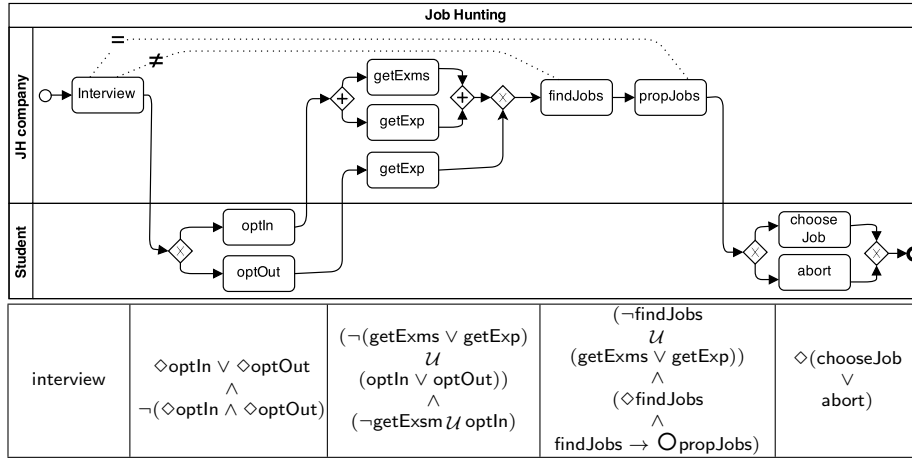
Job Hunting

JH company

Student

=

≠

Interview

getExms

getExp

getExp

findJobs

propJobs

optIn

optOut

choose Job

abort

| interview | $\Diamond$optIn $\vee$ $\Diamond$optOut $\wedge$ $\neg$($\Diamond$optIn $\wedge$ $\Diamond$optOut) | ($\neg$(getExms $\vee$ getExp) $\mathcal{U}$ (optIn $\vee$ optOut)) $\wedge$ ($\neg$getExsm $\mathcal{U}$ optIn) | ($\neg$findJobs $\mathcal{U}$ (getExms $\vee$ getExp)) $\wedge$ ($\Diamond$findJobs $\wedge$ findJobs $\rightarrow$ $\bigcirc$propJobs) | $\Diamond$(chooseJob $\vee$ abort) |
|---|---|---|---|---|